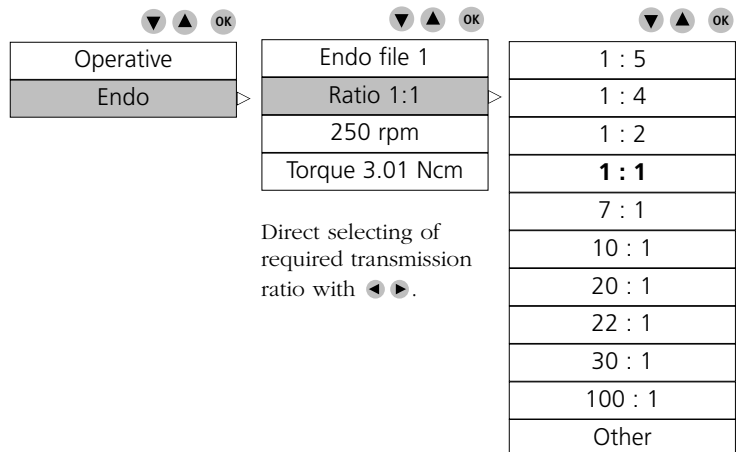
OK

Operative
Endo

OK

Endo file 1
Ratio 1:1
250 rpm
Torque 3.01 Ncm

Direct selecting of required transmission ratio with ◀ ▶.

OK

1 : 5
1 : 4
1 : 2
**1 : 1**
7 : 1
10 : 1
20 : 1
22 : 1
30 : 1
100 : 1
Other